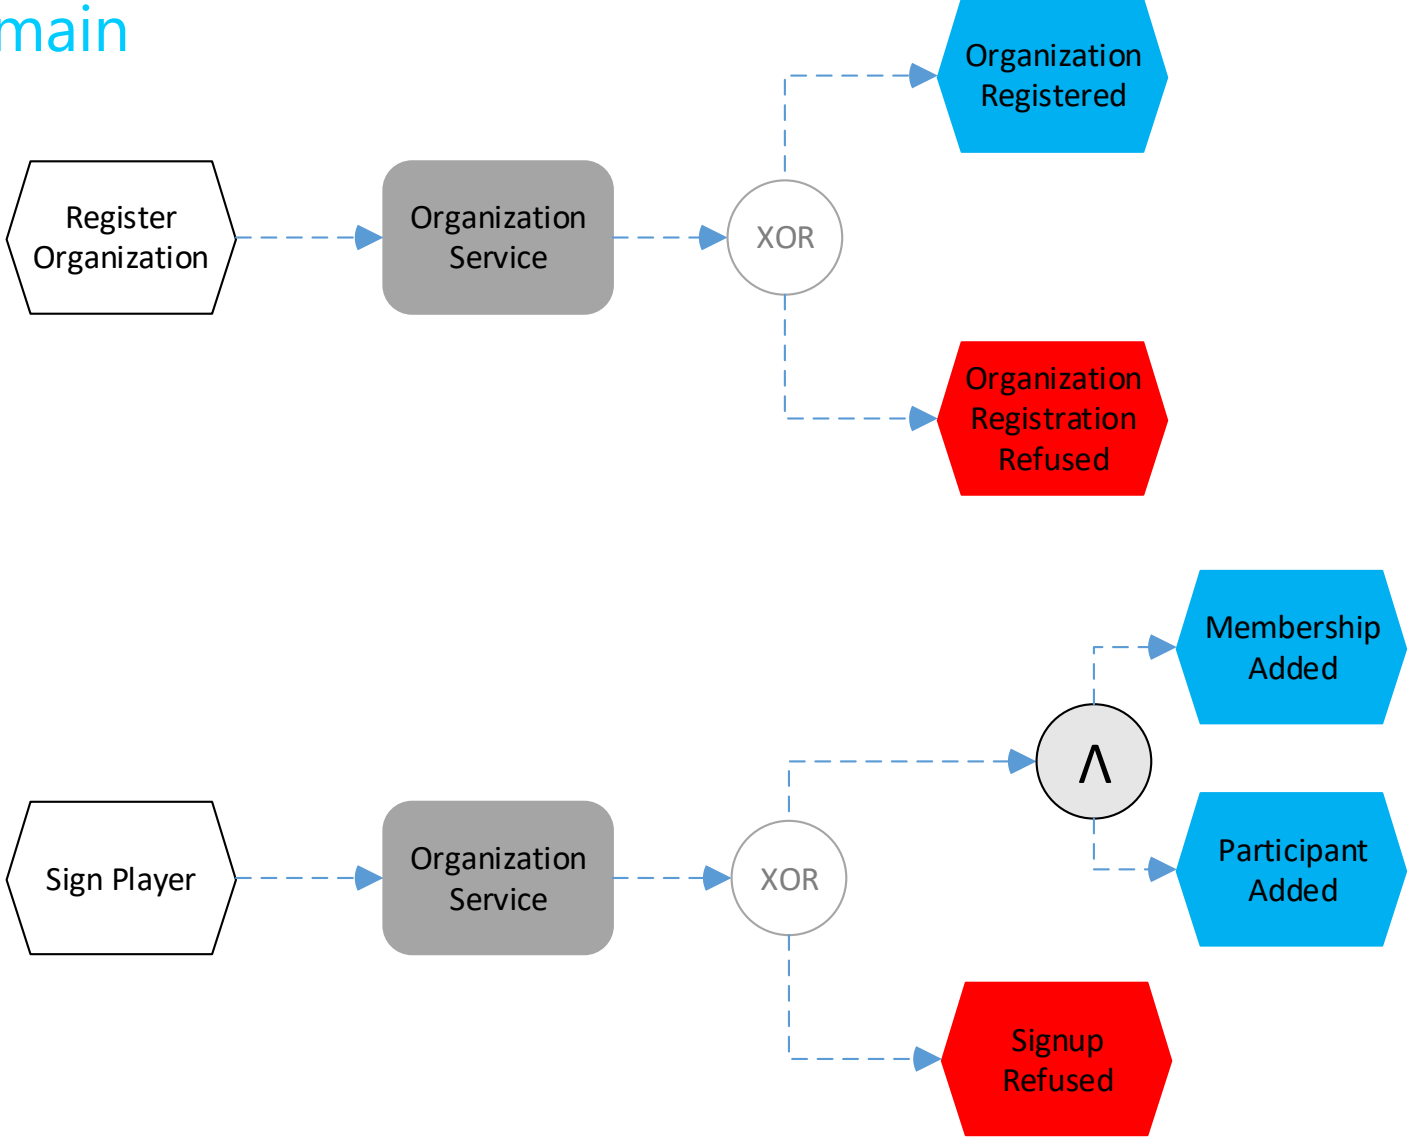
main

Register Organization

Organization Service

XOR

Organization Registered

Organization Registration Refused

Sign Player

Organization Service

XOR

Λ

Membership Added

Participant Added

Signup Refused